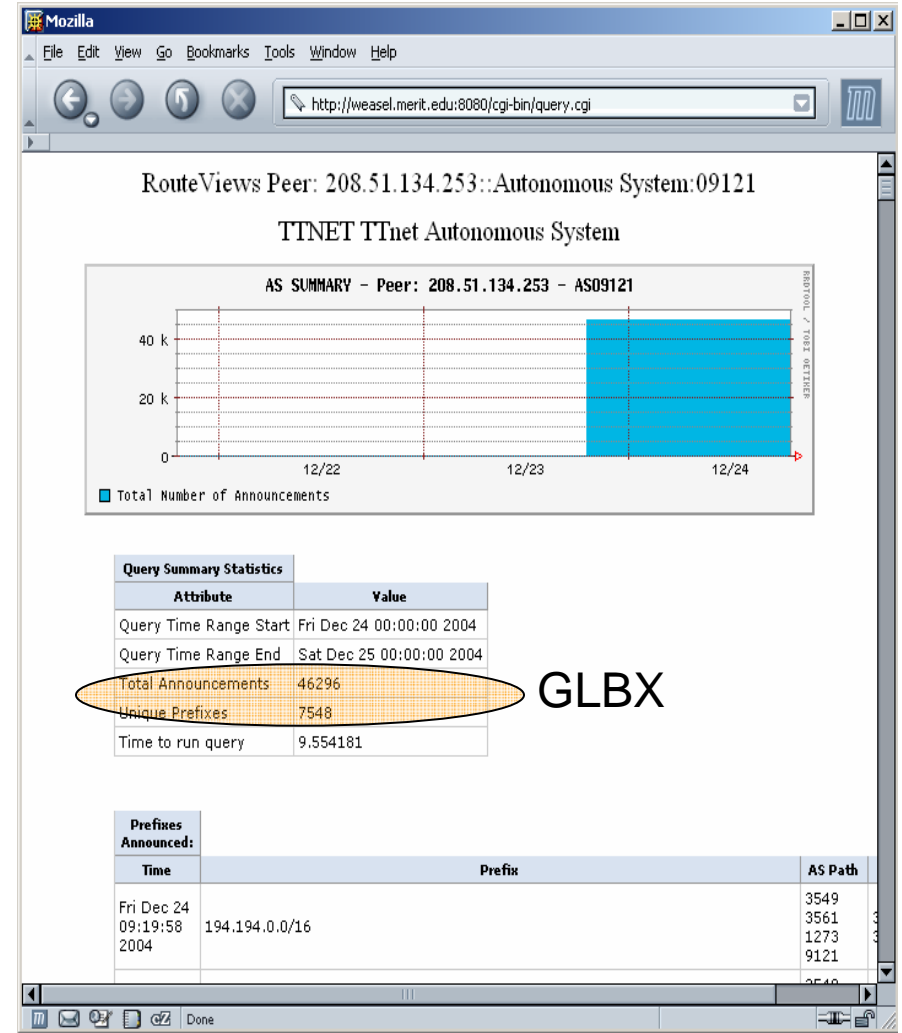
Mozilla

File Edit View Go Bookmarks Tools Window Help

http://weasel.merit.edu:8080/cgi-bin/query.cgi

RouteViews Peer: 208.51.134.253::Autonomous System:09121

TTNET TTnet Autonomous System

AS SUMMARY - Peer: 208.51.134.253 - AS09121

RRDTOOL / TOBI OETIKER

40 k
20 k
0
12/22
12/23
12/24

Total Number of Announcements

| Query Summary Statistics | |
|---|---|
| Attribute | Value |
| Query Time Range Start | Fri Dec 24 00:00:00 2004 |
| Query Time Range End | Sat Dec 25 00:00:00 2004 |
| Total Announcements | 46296 |
| Unique Prefixes | 7548 |
| Time to run query | 9.554181 |

GLBX

| Prefixes Announced: | | |
|---|---|---|
| Time | Prefix | AS Path |
| Fri Dec 24 09:19:58 2004 | 194.194.0.0/16 | 3549 3561 1273 9121 |

Done